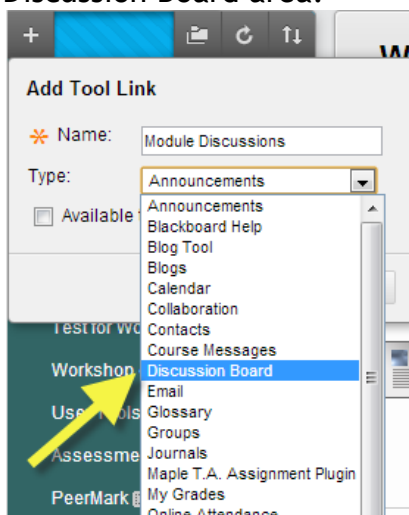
Discussion Board area.

+

W

Add Tool Link

* Name: Module Discussions

Type: Announcements

Available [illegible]

Announcements
Blackboard Help
Blog Tool
Blogs
Calendar
Collaboration
Contacts
Course Messages
Discussion Board
Email
Glossary
Groups
Journals
Maple T.A. Assignment Plugin
My Grades
Online Attendance

Test for Wo
Workshop
User Tools
Assessme
PeerMark